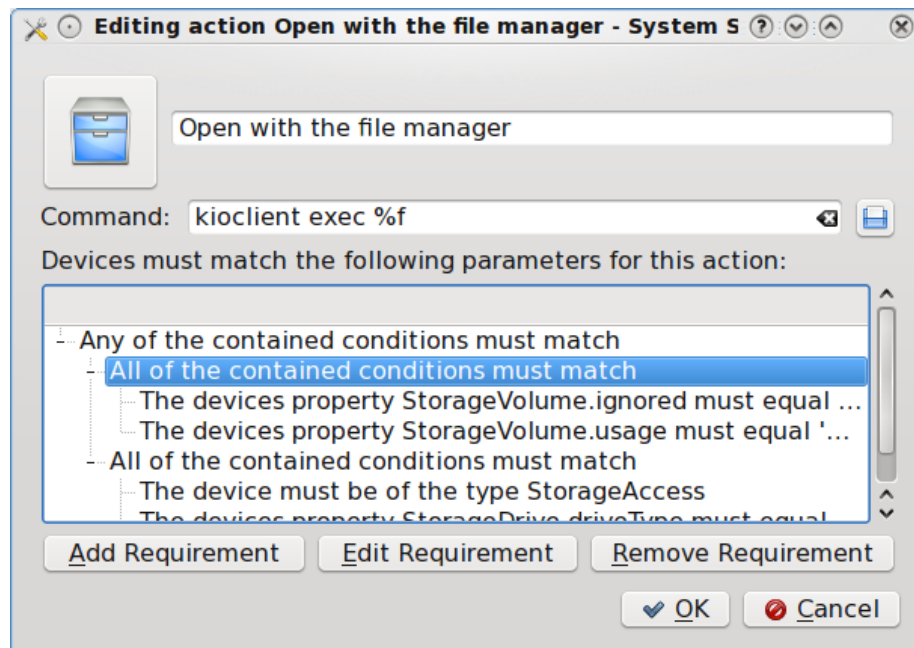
Editing action Open with the file manager - System S

Open with the file manager

Command: kioclient exec %f

Devices must match the following parameters for this action:

Any of the contained conditions must match
All of the contained conditions must match
The devices property StorageVolume.ignored must equal ...
The devices property StorageVolume.usage must equal '...
All of the contained conditions must match
The device must be of the type StorageAccess
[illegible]

Add Requirement
Edit Requirement
Remove Requirement

OK
Cancel